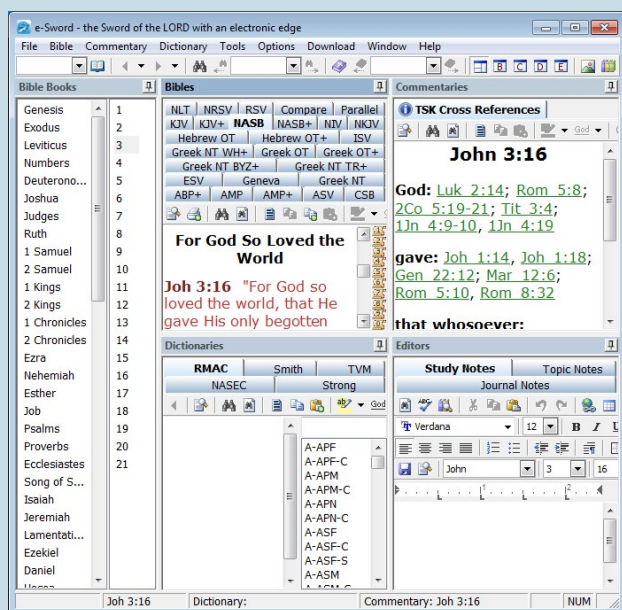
e-Sword - the Sword of the LORD with an electronic edge

File Bible Commentary Dictionary Tools Options Download Window Help

Bible Books

Genesis
Exodus
Leviticus
Numbers
Deuterono...
Joshua
Judges
Ruth
1 Samuel
2 Samuel
1 Kings
2 Kings
1 Chronicles
2 Chronicles
Ezra
Nehemiah
Esther
Job
Psalms
Proverbs
Ecclesiastes
Song of S...
Isaiah
Jeremiah
Lamentati...
Ezekiel
Daniel
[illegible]

1
2
3
4
5
6
7
8
9
10
11
12
13
14
15
16
17
18
19
20
21

Bibles

| NLT | NRSV | RSV | Compare | Parallel |
| KJV | KJV+ | NASB | NASB+ | NIV | NKJV |
| Hebrew OT | Hebrew OT+ | ISV |
| Greek NT WH+ | Greek OT | Greek OT+ |
| Greek NT BYZ+ | Greek NT TR+ |
| ESV | Geneva | Greek NT |
| ABP+ | AMP | AMP+ | ASV | CSB |

For God So Loved the World

Joh 3:16 "For God so loved the world, that He gave His only begotten

Commentaries

TSK Cross References

John 3:16

God: Luk 2:14; Rom 5:8; 2Co 5:19-21; Tit 3:4; 1Jn 4:9-10, 1Jn 4:19

gave: Joh 1:14, Joh 1:18; Gen 22:12; Mar 12:6; Rom 5:10, Rom 8:32

that whosoever:

Dictionaries

RMAC | Smith | TVM
NASEC | Strong

A-APF
A-APF-C
A-APM
A-APM-C
A-APN
A-APN-C
A-ASF
A-ASF-C
A-ASF-S
A-ASM

Editors

Study Notes | Topic Notes
Journal Notes

Verdana 12
John 3 16

Joh 3:16 | Dictionary: | Commentary: Joh 3:16 | NUM